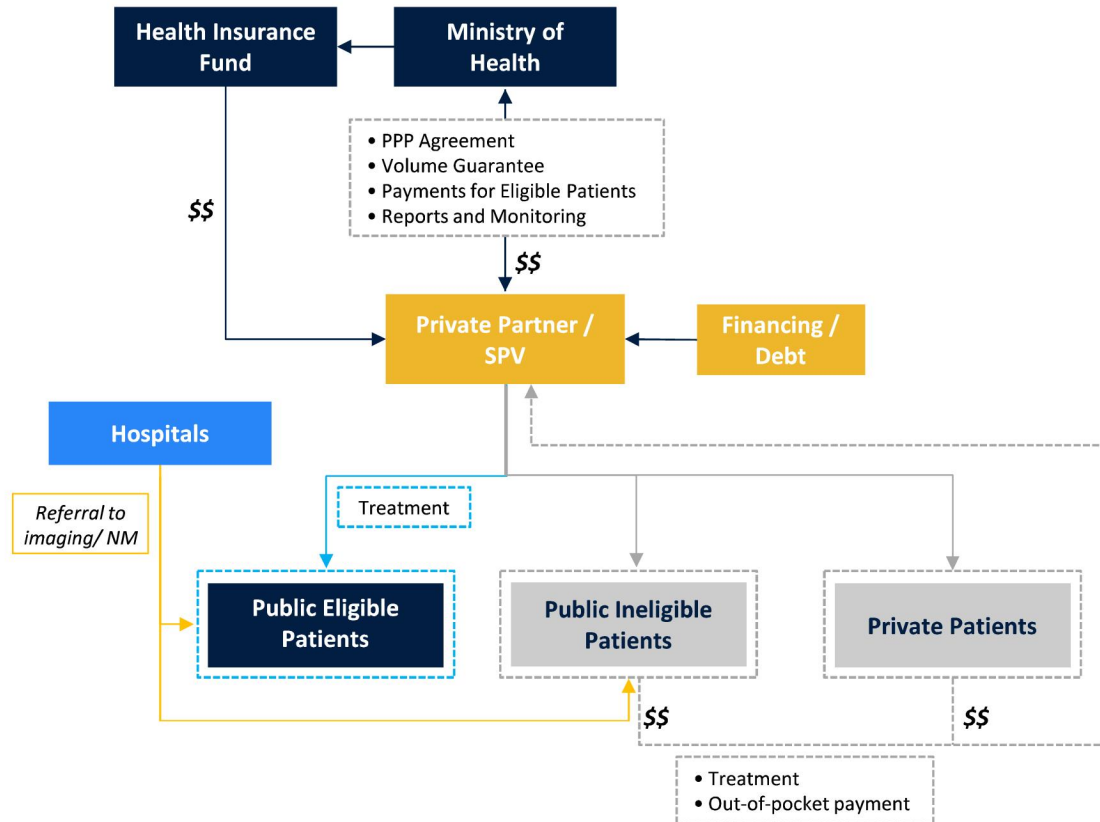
Health Insurance Fund

Ministry of Health

- PPP Agreement
- Volume Guarantee
- Payments for Eligible Patients
- Reports and Monitoring

$$

$$

Private Partner / SPV

Financing / Debt

Hospitals

Referral to imaging/ NM

Treatment

Public Eligible Patients

Public Ineligible Patients

Private Patients

$$

$$

- Treatment
- Out-of-pocket payment